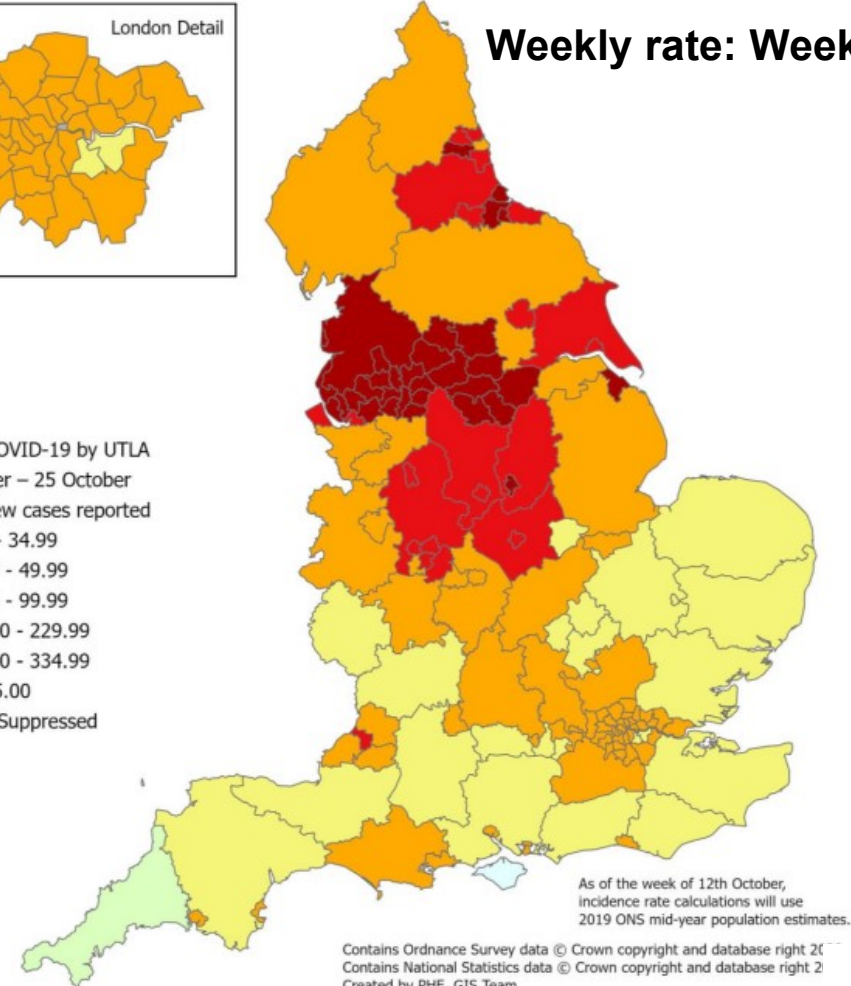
London Detail

Weekly rate: Week

OVID-19 by UTLA
er – 25 October
ew cases reported
- 34.99
- 49.99
- 99.99
0 - 229.99
0 - 334.99
5.00
Suppressed

As of the week of 12th October, incidence rate calculations will use 2019 ONS mid-year population estimates.

Contains Ordnance Survey data © Crown copyright and database right 2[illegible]
Contains National Statistics data © Crown copyright and database right 2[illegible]
Created by PHE, GIS Team